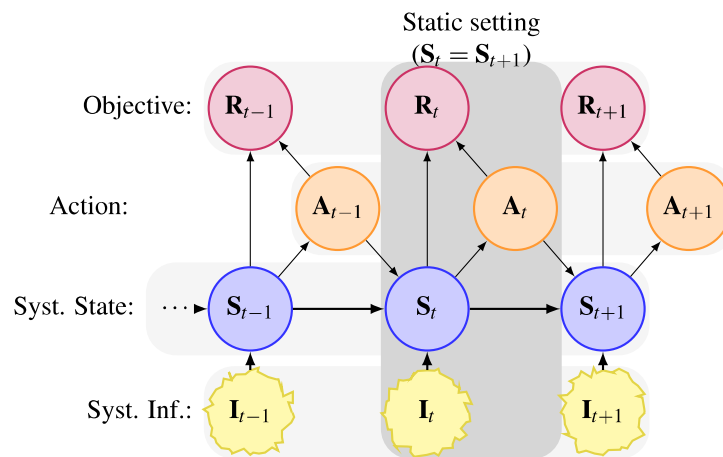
Static setting
$(\mathbf{S}_t = \mathbf{S}_{t+1})$

Objective: $\mathbf{R}_{t-1}$ $\mathbf{R}_t$ $\mathbf{R}_{t+1}$

Action: $\mathbf{A}_{t-1}$ $\mathbf{A}_t$ $\mathbf{A}_{t+1}$

Syst. State: $\cdots$ $\mathbf{S}_{t-1}$ $\mathbf{S}_t$ $\mathbf{S}_{t+1}$

Syst. Inf.: $\mathbf{I}_{t-1}$ $\mathbf{I}_t$ $\mathbf{I}_{t+1}$